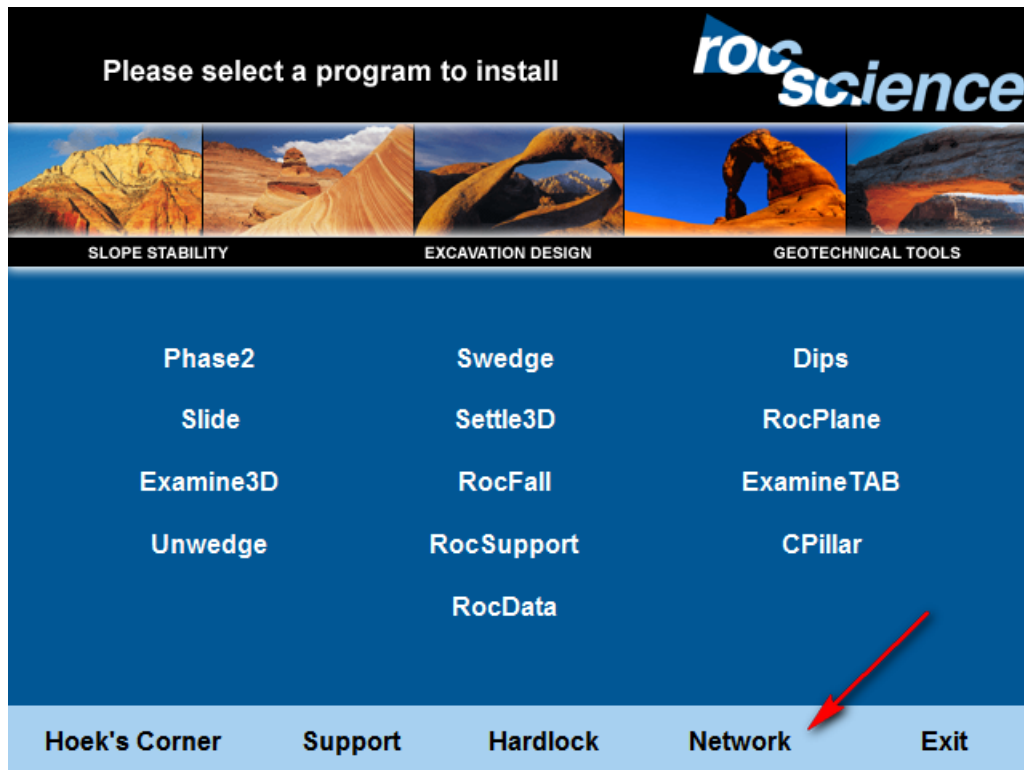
Please select a program to install

roc science

SLOPE STABILITY EXCAVATION DESIGN GEOTECHNICAL TOOLS

Phase2
Slide
Examine3D
Unwedge

Swedge
Settle3D
RocFall
RocSupport
RocData

Dips
RocPlane
ExamineTAB
CPillar

Hoek's Corner Support Hardlock Network Exit